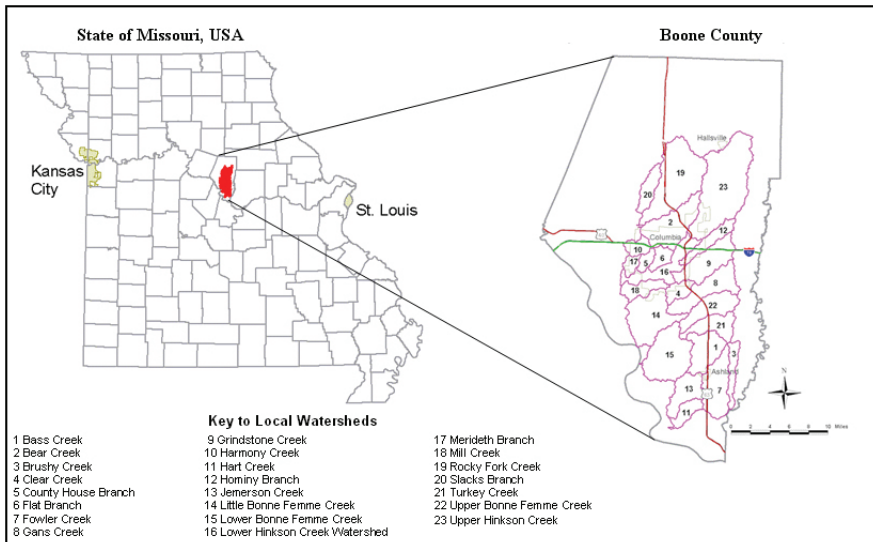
State of Missouri, USA

Boone County

Kansas City

St. Louis

Hallsville

Columbia

Ashland

19
23
20
2
12
10
17
5
6
16
9
18
8
4
22
14
21
15
1
3
13
7
11

N

0 2 4 6 8 10 Miles

Key to Local Watersheds

1 Bass Creek
2 Bear Creek
3 Brushy Creek
4 Clear Creek
5 County House Branch
6 Flat Branch
7 Fowler Creek
8 Gans Creek

9 Grindstone Creek
10 Harmony Creek
11 Hart Creek
12 Hominy Branch
13 Jemerson Creek
14 Little Bonne Femme Creek
15 Lower Bonne Femme Creek
16 Lower Hinkson Creek Watershed

17 Merideth Branch
18 Mill Creek
19 Rocky Fork Creek
20 Slacks Branch
21 Turkey Creek
22 Upper Bonne Femme Creek
23 Upper Hinkson Creek